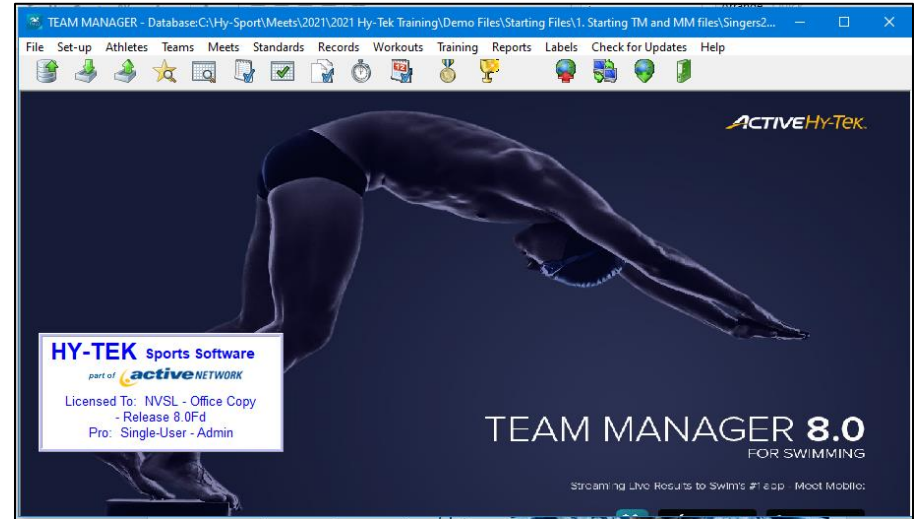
TEAM MANAGER - Database:C:\Hy-Sport\Meets\2021\2021 Hy-Tek Training\Demo Files\Starting Files\1. Starting TM and MM files\Singers2...

File Set-up Athletes Teams Meets Standards Records Workouts Training Reports Labels Check for Updates Help

ACTIVE HY-TEK.

HY-TEK Sports Software
part of active NETWORK
Licensed To: NVSL - Office Copy
- Release 8.0Fd
Pro: Single-User - Admin

TEAM MANAGER 8.0
FOR SWIMMING

Streaming Live Results to Swim's #1 app - Meet Mobile: